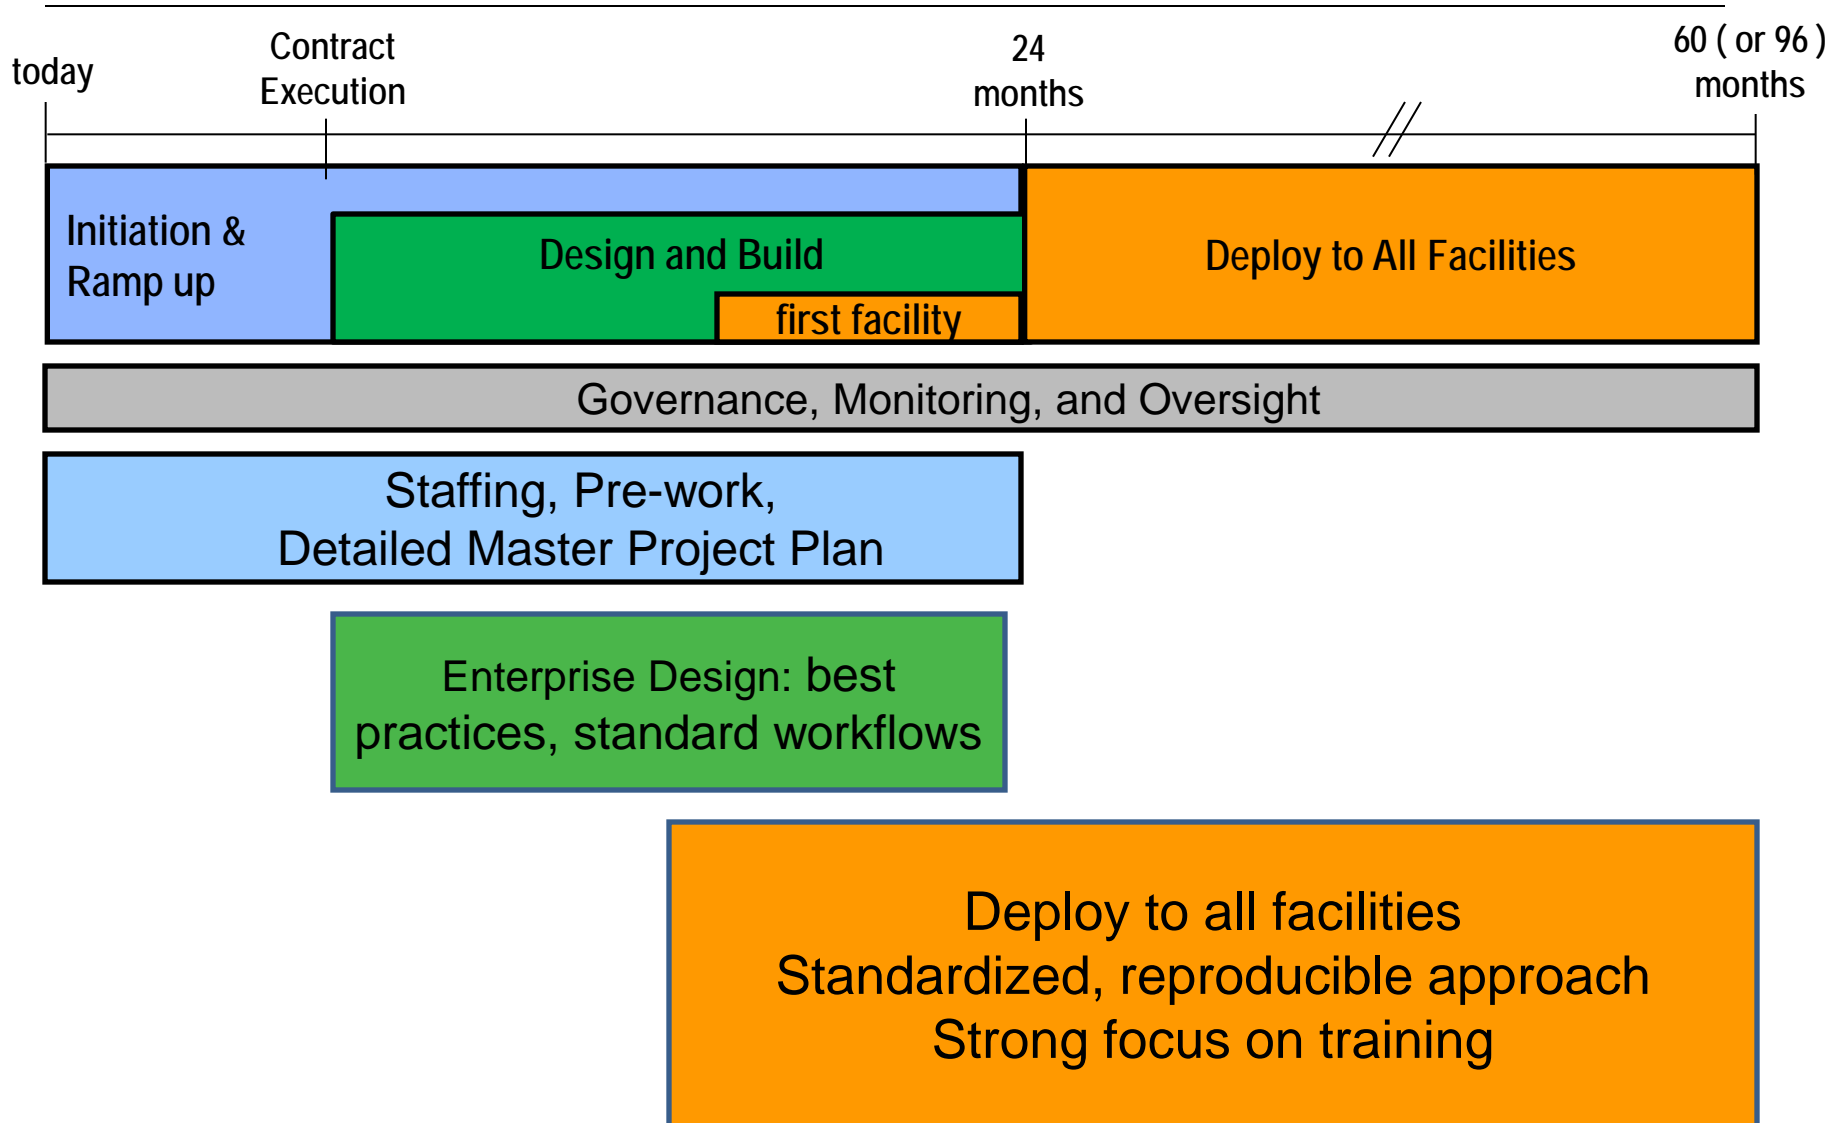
today

Contract Execution

24 months

60 ( or 96 ) months

Initiation & Ramp up

Design and Build

first facility

Deploy to All Facilities

Governance, Monitoring, and Oversight

Staffing, Pre-work, Detailed Master Project Plan

Enterprise Design: best practices, standard workflows

Deploy to all facilities
Standardized, reproducible approach
Strong focus on training